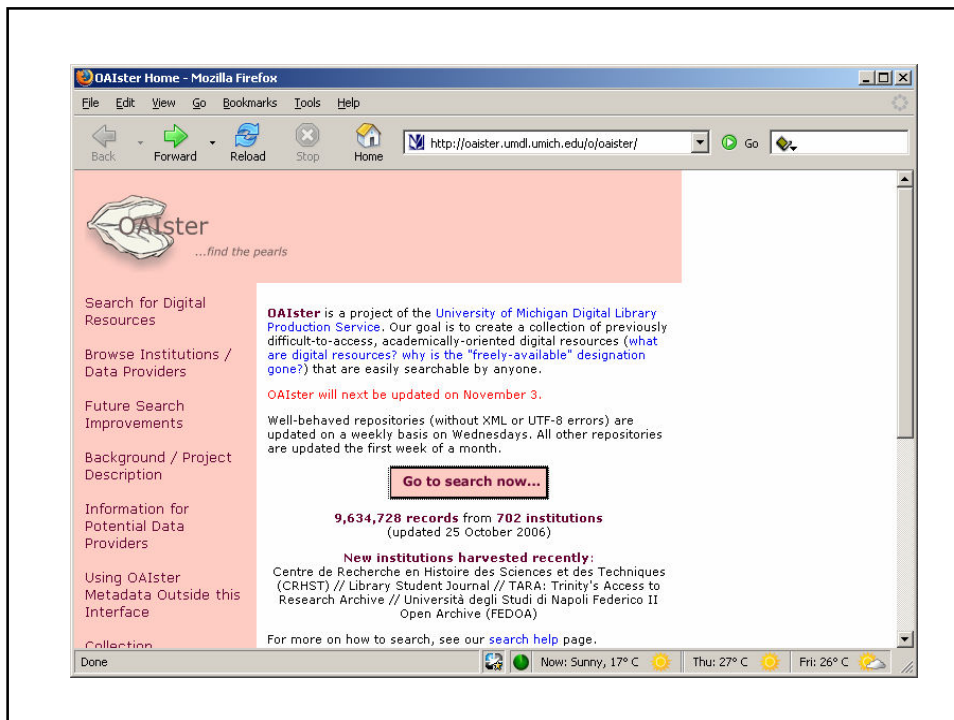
OAIster Home - Mozilla Firefox

File Edit View Go Bookmarks Tools Help

Back Forward Reload Stop Home http://oaister.umdl.umich.edu/o/oaister/ Go

OAIster
...find the pearls

Search for Digital Resources

Browse Institutions / Data Providers

Future Search Improvements

Background / Project Description

Information for Potential Data Providers

Using OAIster Metadata Outside this Interface

Collection

OAIster is a project of the University of Michigan Digital Library Production Service. Our goal is to create a collection of previously difficult-to-access, academically-oriented digital resources (what are digital resources? why is the "freely-available" designation gone?) that are easily searchable by anyone.

OAIster will next be updated on November 3.

Well-behaved repositories (without XML or UTF-8 errors) are updated on a weekly basis on Wednesdays. All other repositories are updated the first week of a month.

Go to search now...

9,634,728 records from 702 institutions
(updated 25 October 2006)

New institutions harvested recently:
Centre de Recherche en Histoire des Sciences et des Techniques (CRHST) // Library Student Journal // TARA: Trinity's Access to Research Archive // Università degli Studi di Napoli Federico II Open Archive (FEDOA)

For more on how to search, see our search help page.

Done Now: Sunny, 17° C Thu: 27° C Fri: 26° C